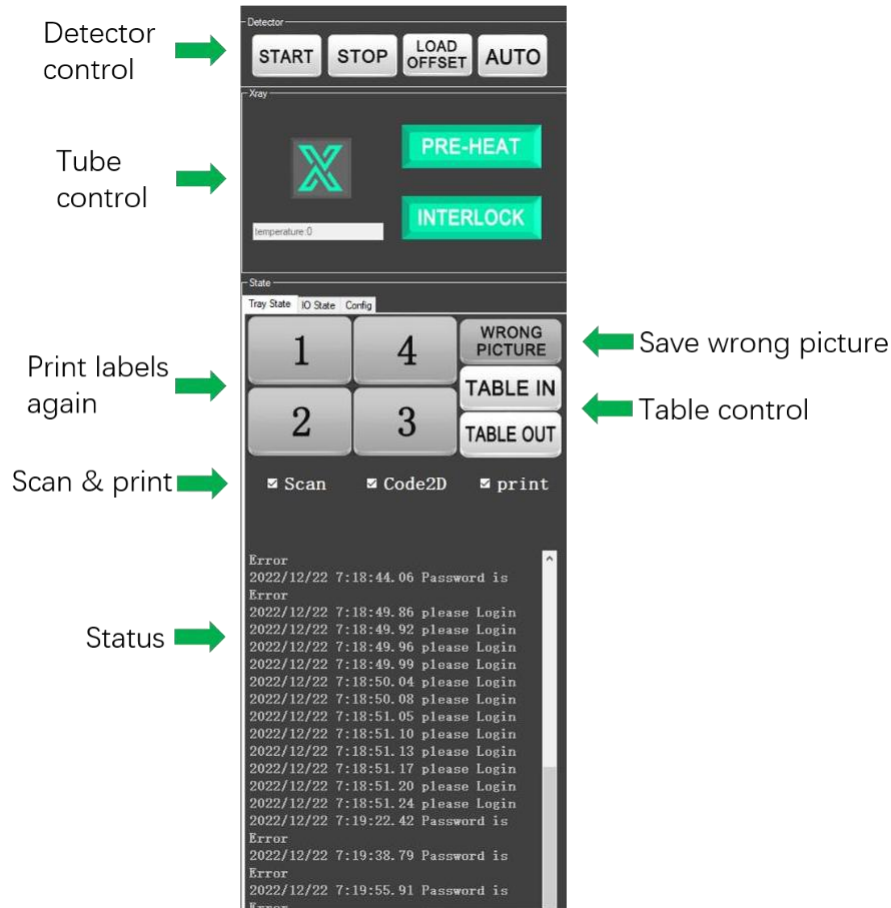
Detector control

Detector

START STOP LOAD OFFSET AUTO

Tube control

Xray

X

PRE-HEAT

INTERLOCK

temperature:0

State

Tray State IO State Config

Print labels again

1 4 2 3

WRONG PICTURE

Save wrong picture

TABLE IN

TABLE OUT

Table control

Scan & print

Scan Code2D print

Status

Error
2022/12/22 7:18:44.06 Password is Error
2022/12/22 7:18:49.86 please Login
2022/12/22 7:18:49.92 please Login
2022/12/22 7:18:49.96 please Login
2022/12/22 7:18:49.99 please Login
2022/12/22 7:18:50.04 please Login
2022/12/22 7:18:50.08 please Login
2022/12/22 7:18:51.05 please Login
2022/12/22 7:18:51.10 please Login
2022/12/22 7:18:51.13 please Login
2022/12/22 7:18:51.17 please Login
2022/12/22 7:18:51.20 please Login
2022/12/22 7:18:51.24 please Login
2022/12/22 7:19:22.42 Password is Error
2022/12/22 7:19:38.79 Password is Error
2022/12/22 7:19:55.91 Password is
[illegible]